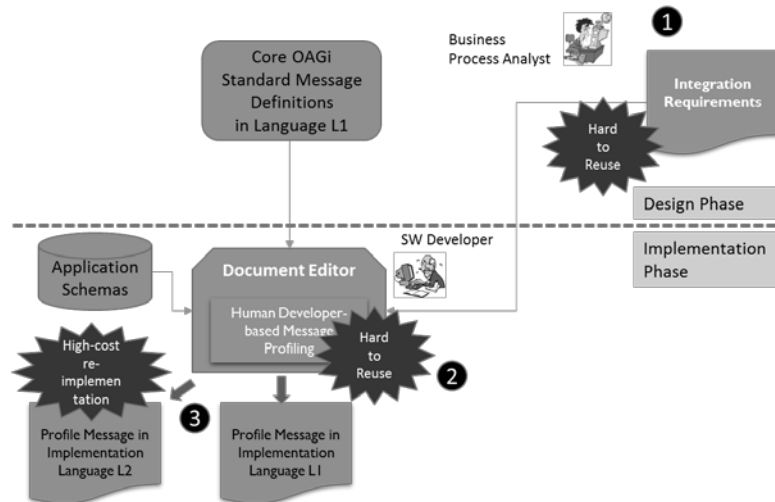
Core OAGi Standard Message Definitions in Language L1

Business Process Analyst

1

Integration Requirements

Hard to Reuse

Design Phase

Implementation Phase

SW Developer

Application Schemas

Document Editor

Human Developer-based Message Profiling

Hard to Reuse

2

High-cost re-implementation

3

Profile Message in Implementation Language L2

Profile Message in Implementation Language L1